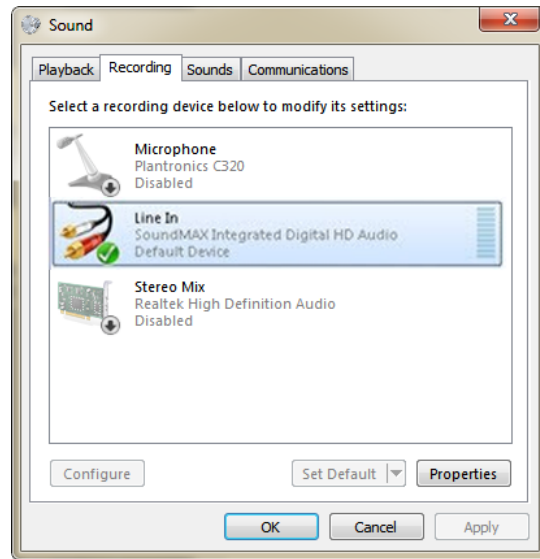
Sound

Playback | Recording | Sounds | Communications

Select a recording device below to modify its settings:

Microphone
Plantronics C320
Disabled

Line In
SoundMAX Integrated Digital HD Audio
Default Device

Stereo Mix
Realtek High Definition Audio
Disabled

Configure

Set Default

Properties

OK

Cancel

Apply